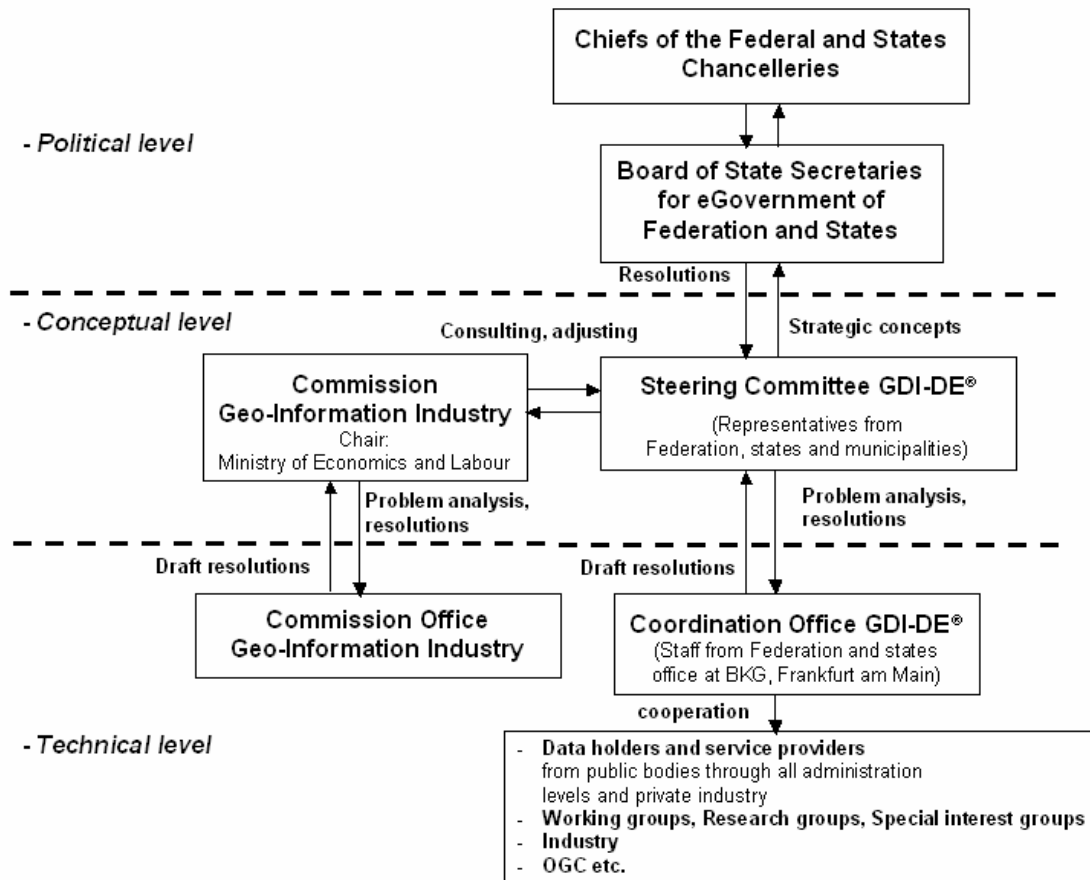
Chiefs of the Federal and States Chancelleries

- Political level

Board of State Secretaries for eGovernment of Federation and States

Resolutions

- Conceptual level

Consulting, adjusting

Strategic concepts

Commission Geo-Information Industry
Chair:
Ministry of Economics and Labour

Steering Committee GDI-DE®
(Representatives from Federation, states and municipalities)

Problem analysis, resolutions

Problem analysis, resolutions

Draft resolutions

Draft resolutions

Commission Office Geo-Information Industry

Coordination Office GDI-DE®
(Staff from Federation and states office at BKG, Frankfurt am Main)

cooperation

- Technical level

- Data holders and service providers from public bodies through all administration levels and private industry
- Working groups, Research groups, Special interest groups
- Industry
- OGC etc.